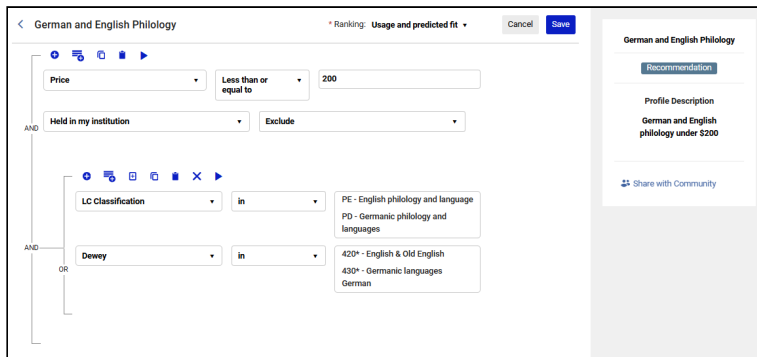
German and English Philology

* Ranking: Usage and predicted fit

Cancel

Save

Price

Less than or equal to

200

AND

Held in my institution

Exclude

LC Classification

in

PE - English philology and language

PD - Germanic philology and languages

AND

OR

Dewey

in

420* - English & Old English

430* - Germanic languages German

German and English Philology

Recommendation

Profile Description

German and English philology under $200

Share with Community